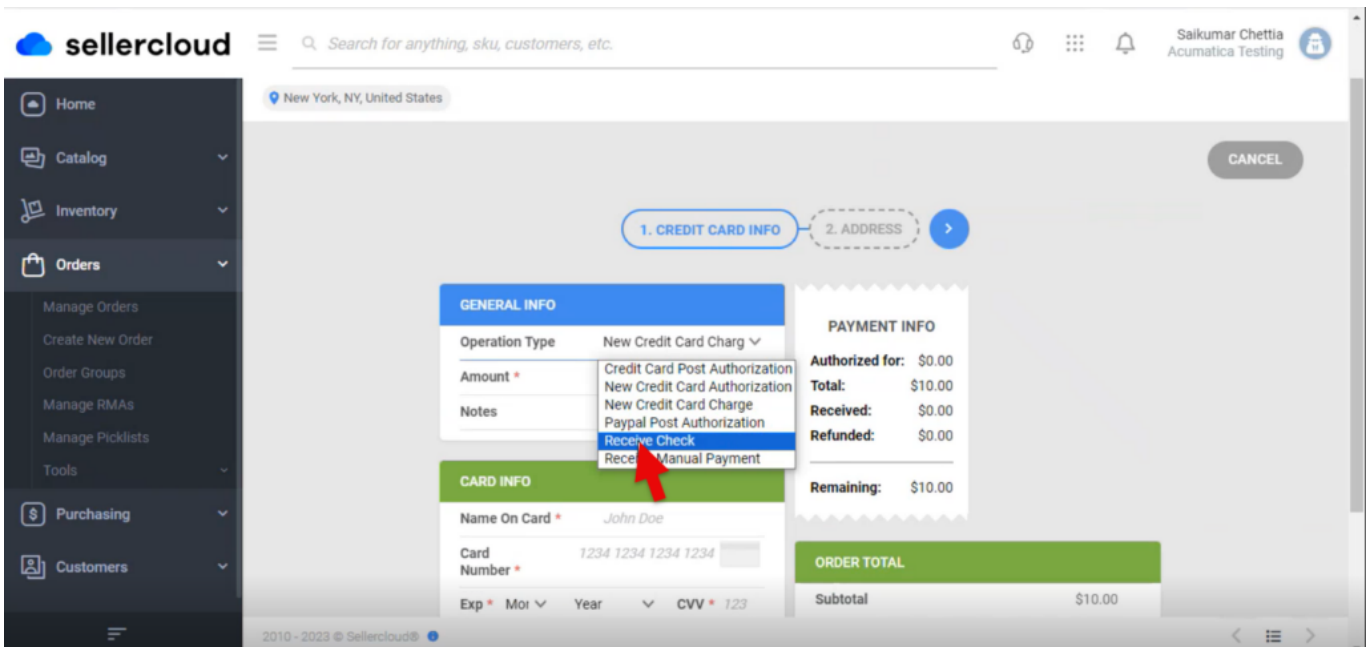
sellercloud

Search for anything, sku, customers, etc.

Saikumar Chettia
Acumatica Testing

Home
Catalog
Inventory
Orders
Manage Orders
Create New Order
Order Groups
Manage RMAs
Manage Picklists
Tools
Purchasing
Customers

New York, NY, United States

CANCEL

1. CREDIT CARD INFO
2. ADDRESS

GENERAL INFO

Operation Type New Credit Card Charg

Amount *

Notes

Credit Card Post Authorization
New Credit Card Authorization
New Credit Card Charge
Paypal Post Authorization
Receive Check
Rece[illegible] Manual Payment

CARD INFO

Name On Card * John Doe

Card Number * 1234 1234 1234 1234

Exp * Mor Year CVV * 123

PAYMENT INFO

| | |
|---|---|
| Authorized for: | \$0.00 |
| Total: | \$10.00 |
| Received: | \$0.00 |
| Refunded: | \$0.00 |
| Remaining: | \$10.00 |

ORDER TOTAL

Subtotal \$10.00

2010 - 2023 © Sellercloud®